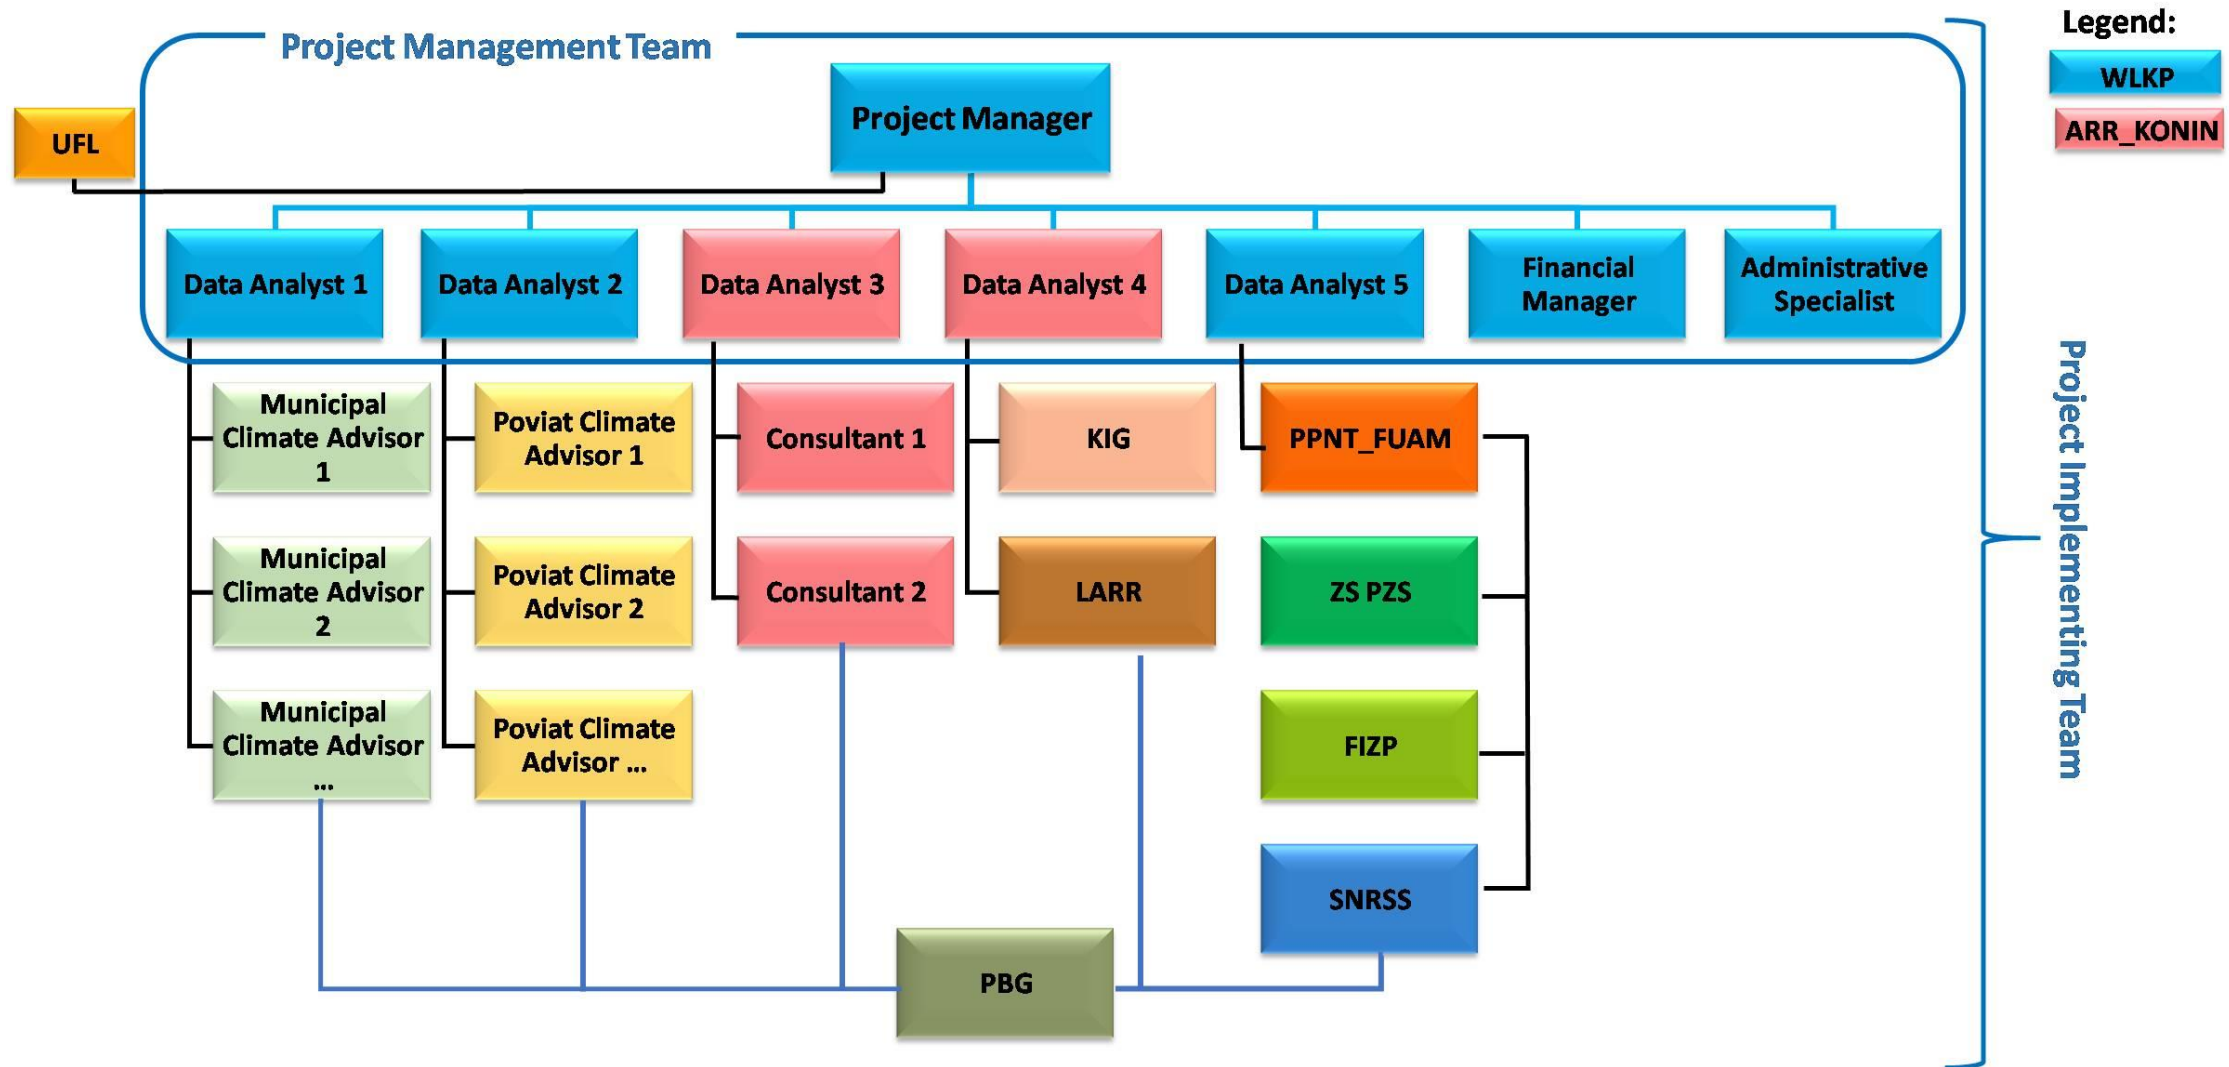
Project Management Team

Legend:
WLKP
ARR_KONIN

UFL

Project Manager

Data Analyst 1
Data Analyst 2
Data Analyst 3
Data Analyst 4
Data Analyst 5
Financial Manager
Administrative Specialist

Municipal Climate Advisor 1
Municipal Climate Advisor 2
Municipal Climate Advisor ...

Poviat Climate Advisor 1
Poviat Climate Advisor 2
Poviat Climate Advisor ...

Consultant 1
Consultant 2

KIG
LARR

PPNT_FUAM
ZS PZS
FIZP
SNRSS

PBG

Project Implementing Team